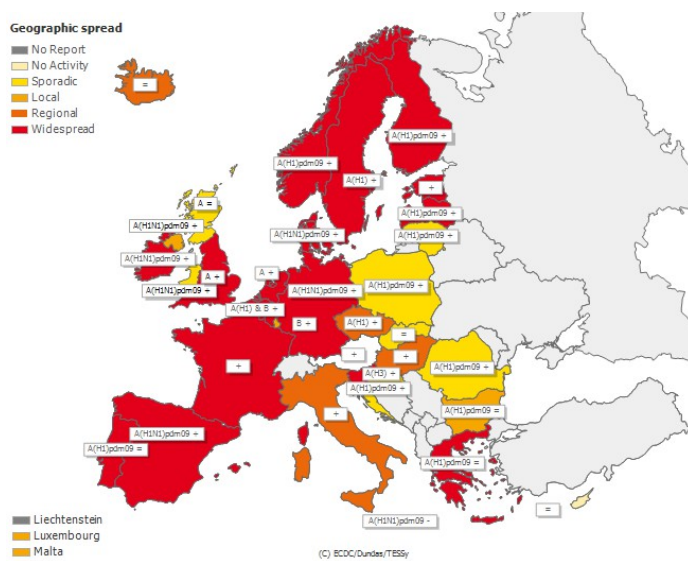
Geographic spread
No Report
No Activity
Sporadic
Local
Regional
Widespread

=
A(H1)pdm09 +
A(H1)pdm09 +
A(H1) +
+
A =
A(H1)pdm09 +
A(H1N1)pdm09 +
A(H1N1)pdm09 +
A(H1)pdm09 +
A(H1N1)pdm09 +
A +
A +
A(H1N1)pdm09 +
A(H1)pdm09 +
A(H1N1)pdm09 +
A(H1) & B +
B +
A(H1) +
=
+
+
+
A(H1)pdm09 +
A(H3) +
A(H1)pdm09 +
A(H1)pdm09 =
+
A(H1N1)pdm09 +
A(H1)pdm09 =
A(H1)pdm09 +
=
A(H1N1)pdm09 -

Liechtenstein
Luxembourg
Malta

(C) ECDC/Dundas/TESSy